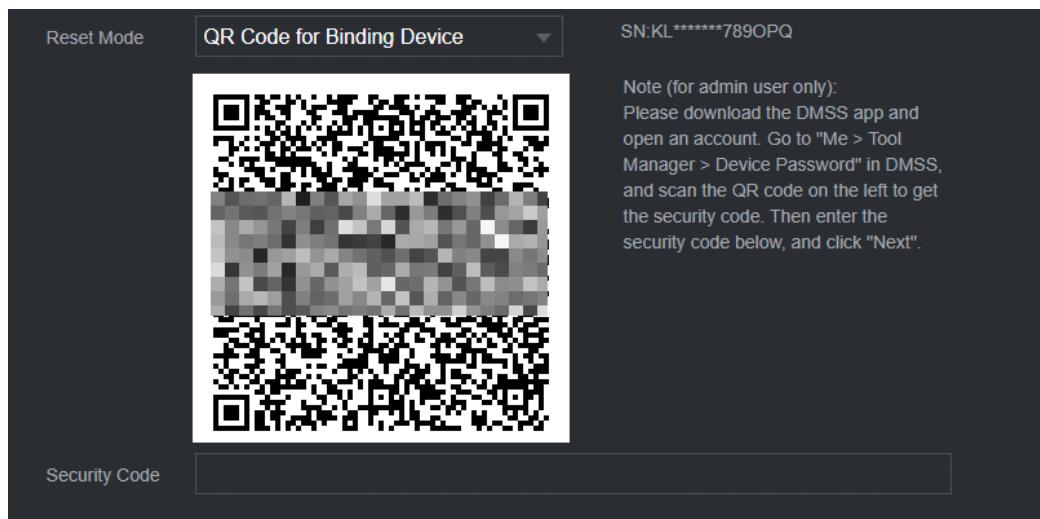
Reset Mode

QR Code for Binding Device

SN:KL*******789OPQ

Note (for admin user only):
Please download the DMSS app and open an account. Go to "Me > Tool Manager > Device Password" in DMSS, and scan the QR code on the left to get the security code. Then enter the security code below, and click "Next".

Security Code